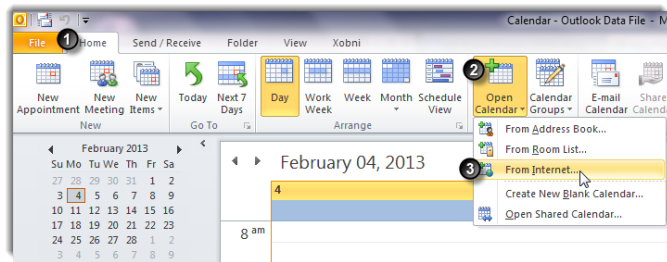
Calendar - Outlook Data File - M

File 1 Home Send / Receive Folder View Xobni

New Appointment New Meeting New Items Today Next 7 Days Day Work Week Week Month Schedule View 2 Open Calendar Calendar Groups E-mail Calendar Share Calend

New Go To Arrange

From Address Book...
From Room List...
3 From Internet...
Create New Blank Calendar...
Open Shared Calendar...

February 2013

| Su | Mo | Tu | We | Th | Fr | Sa |
|---|---|---|---|---|---|---|
| 27 | 28 | 29 | 30 | 31 | 1 | 2 |
| 3 | 4 | 5 | 6 | 7 | 8 | 9 |
| 10 | 11 | 12 | 13 | 14 | 15 | 16 |
| 17 | 18 | 19 | 20 | 21 | 22 | 23 |
| 24 | 25 | 26 | 27 | 28 | 1 | 2 |
| 3 | 4 | 5 | 6 | 7 | 8 | 9 |

February 04, 2013

4

8 am